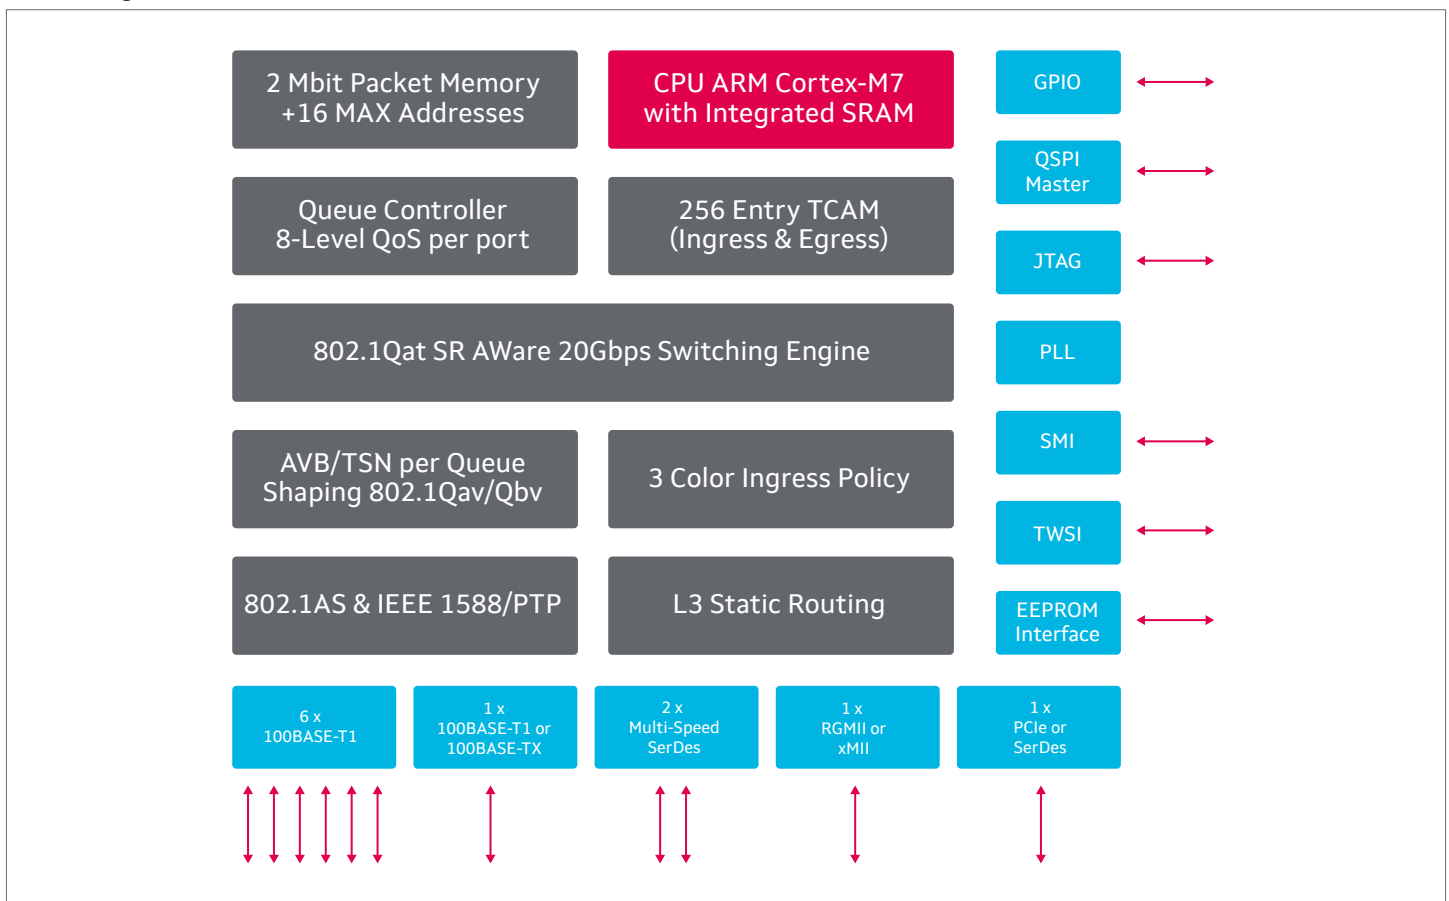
2 Mbit Packet Memory
+16 MAX Addresses

CPU ARM Cortex-M7
with Integrated SRAM

GPIO

QSPI
Master

Queue Controller
8-Level QoS per port

256 Entry TCAM
(Ingress & Egress)

JTAG

802.1Qat SR AWare 20Gbps Switching Engine

PLL

SMI

AVB/TSN per Queue
Shaping 802.1Qav/Qbv

3 Color Ingress Policy

TWSI

802.1AS & IEEE 1588/PTP

L3 Static Routing

EEPROM
Interface

6 x
100BASE-T1

1 x
100BASE-T1 or
100BASE-TX

2 x
Multi-Speed
SerDes

1 x
RGMII or
xMII

1 x
PCIe or
SerDes